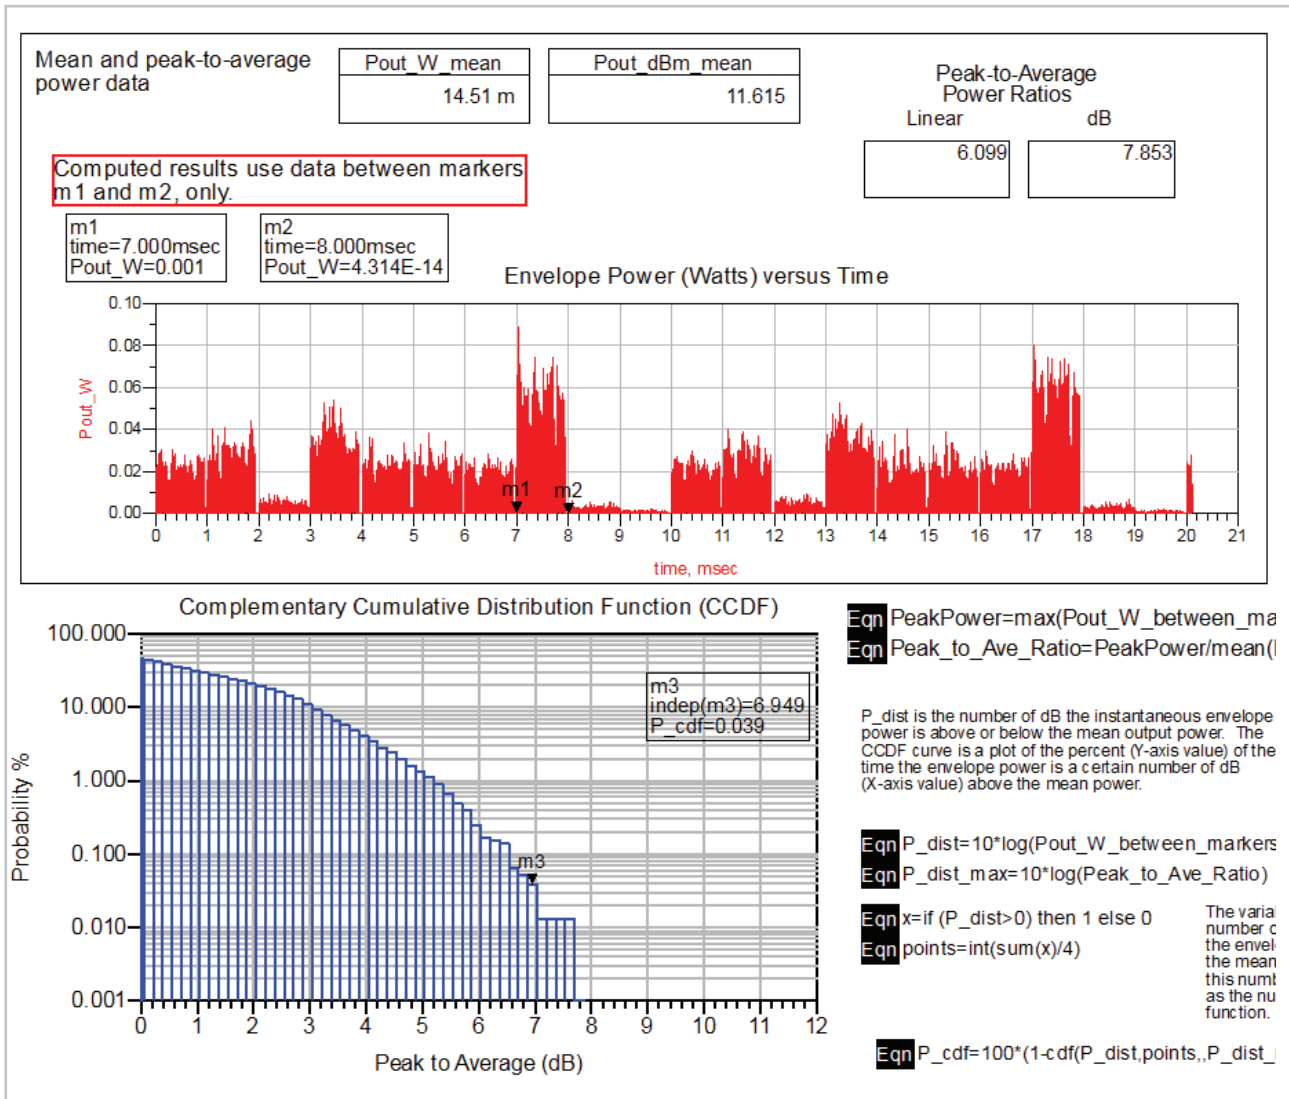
Mean and peak-to-average power data

| Pout_W_mean |
|---|
| 14.51 m |

| Pout_dBm_mean |
|---|
| 11.615 |

Peak-to-Average Power Ratios

| Linear | dB |
|---|---|
| 6.099 | 7.853 |

Computed results use data between markers m1 and m2, only.

m1
time=7.000msec
Pout_W=0.001

m2
time=8.000msec
Pout_W=4.314E-14

Envelope Power (Watts) versus Time

Pout_W

0.10
0.08
0.06
0.04
0.02
0.00

m1 m2

0 1 2 3 4 5 6 7 8 9 10 11 12 13 14 15 16 17 18 19 20 21

time, msec

Complementary Cumulative Distribution Function (CCDF)

100.000
10.000
1.000
0.100
0.010
0.001

Probability %

m3
indep(m3)=6.949
P_cdf=0.039

m3

0 1 2 3 4 5 6 7 8 9 10 11 12

Peak to Average (dB)

Eqn PeakPower=max(Pout_W_between_ma
Eqn Peak_to_Ave_Ratio=PeakPower/mean(

P_dist is the number of dB the instantaneous envelope power is above or below the mean output power. The CCDF curve is a plot of the percent (Y-axis value) of the time the envelope power is a certain number of dB (X-axis value) above the mean power.

Eqn P_dist=10*log(Pout_W_between_markers
Eqn P_dist_max=10*log(Peak_to_Ave_Ratio)

Eqn x=if (P_dist>0) then 1 else 0
Eqn points=int(sum(x)/4)

The varia number c the envel the mean this numb as the nu function.

Eqn P_cdf=100*(1-cdf(P_dist,points,,P_dist_